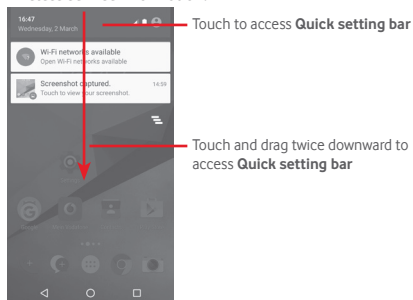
16:47
Wednesday, 2 March

Touch to access **Quick setting bar**

Wi-Fi networks available
Open Wi-Fi networks available

Screenshot captured. 16:59
Touch to view your screenshot.

Touch and drag twice downward to access **Quick setting bar**